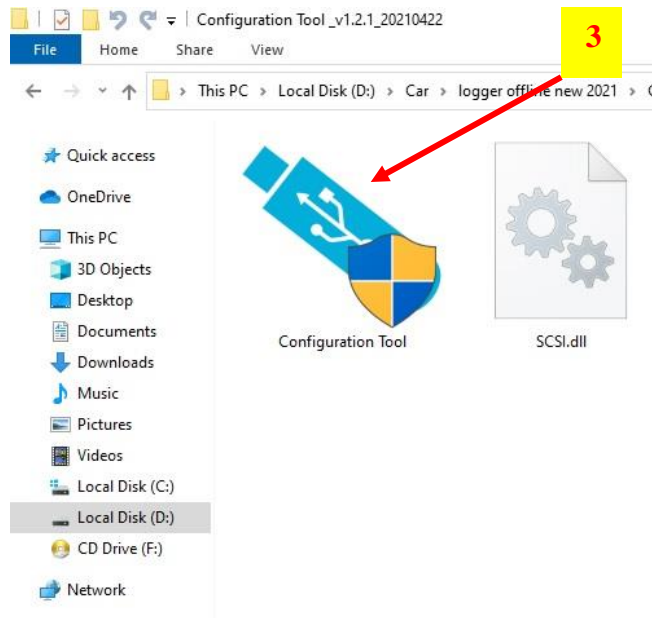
Configuration Tool _v1.2.1_20210422

File Home Share View

3

This PC > Local Disk (D:) > Car > logger offline new 2021 >

Quick access
OneDrive
This PC
3D Objects
Desktop
Documents
Downloads
Music
Pictures
Videos
Local Disk (C:)
Local Disk (D:)
CD Drive (F:)
Network

Configuration Tool

SCSI.dll